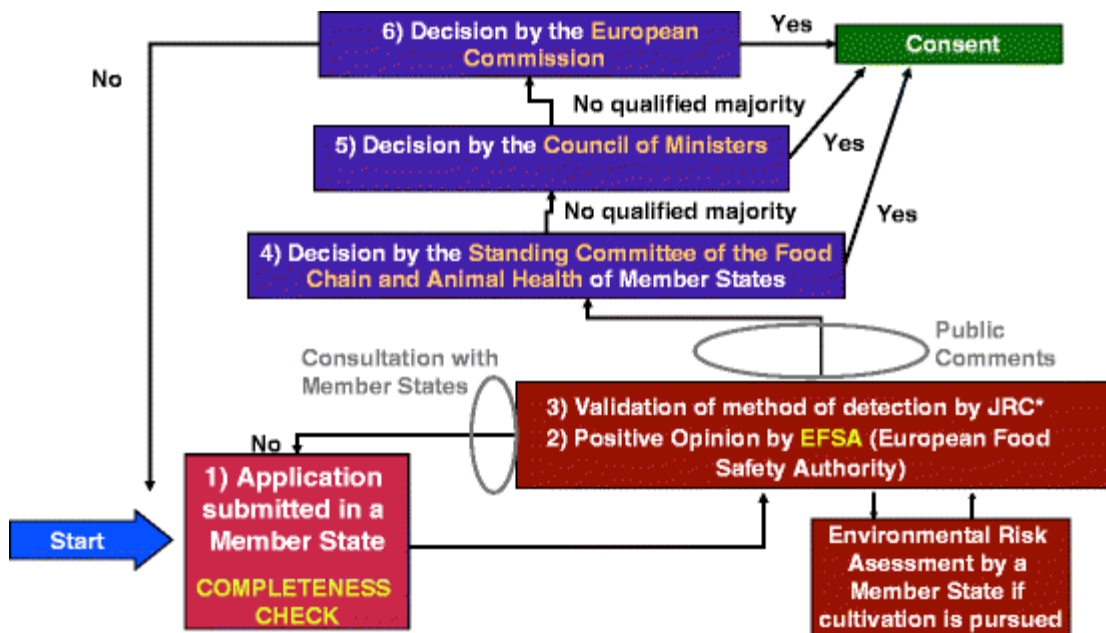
6) Decision by the European Commission

Yes

Consent

No

No qualified majority

5) Decision by the Council of Ministers

Yes

No qualified majority

Yes

4) Decision by the Standing Committee of the Food Chain and Animal Health of Member States

Public Comments

Consultation with Member States

3) Validation of method of detection by JRC*
2) Positive Opinion by EFSA (European Food Safety Authority)

No

Start

1) Application submitted in a Member State

COMPLETENESS CHECK

Environmental Risk Asessment by a Member State if cultivation is pursued